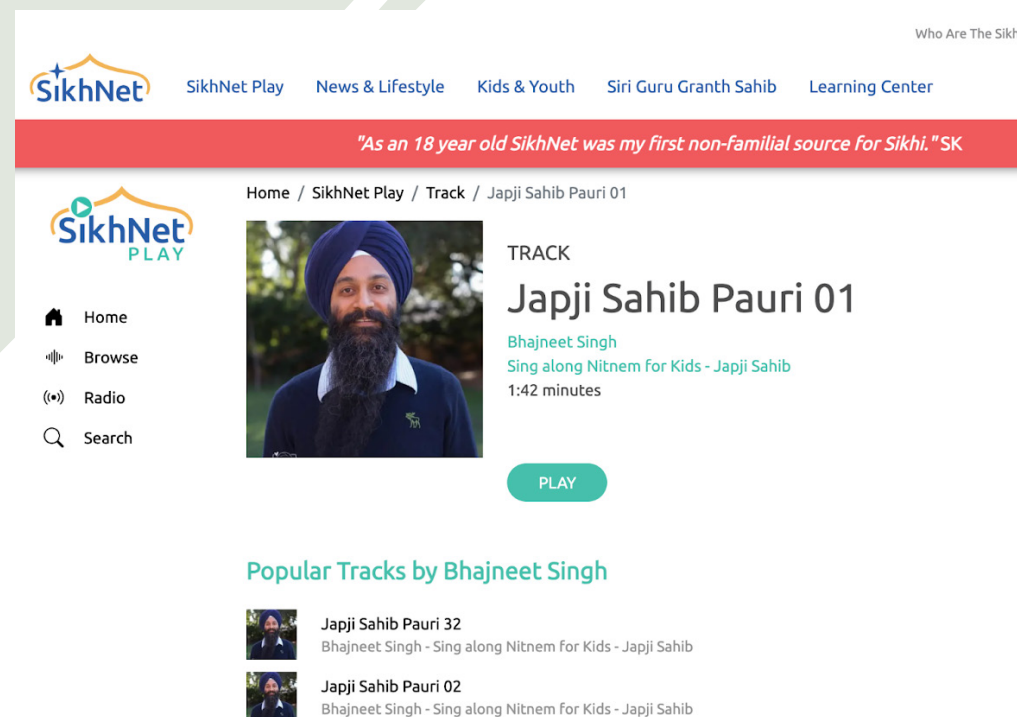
Who Are The Sikh

SikhNet

SikhNet Play News & Lifestyle Kids & Youth Siri Guru Granth Sahib Learning Center

"As an 18 year old SikhNet was my first non-familial source for Sikhi." SK

SikhNet PLAY

Home

Browse

Radio

Search

Home / SikhNet Play / Track / Japji Sahib Pauri 01

TRACK

Japji Sahib Pauri 01

Bhajneet Singh

Sing along Nitnem for Kids - Japji Sahib

1:42 minutes

PLAY

Popular Tracks by Bhajneet Singh

Japji Sahib Pauri 32

Bhajneet Singh - Sing along Nitnem for Kids - Japji Sahib

Japji Sahib Pauri 02

Bhajneet Singh - Sing along Nitnem for Kids - Japji Sahib